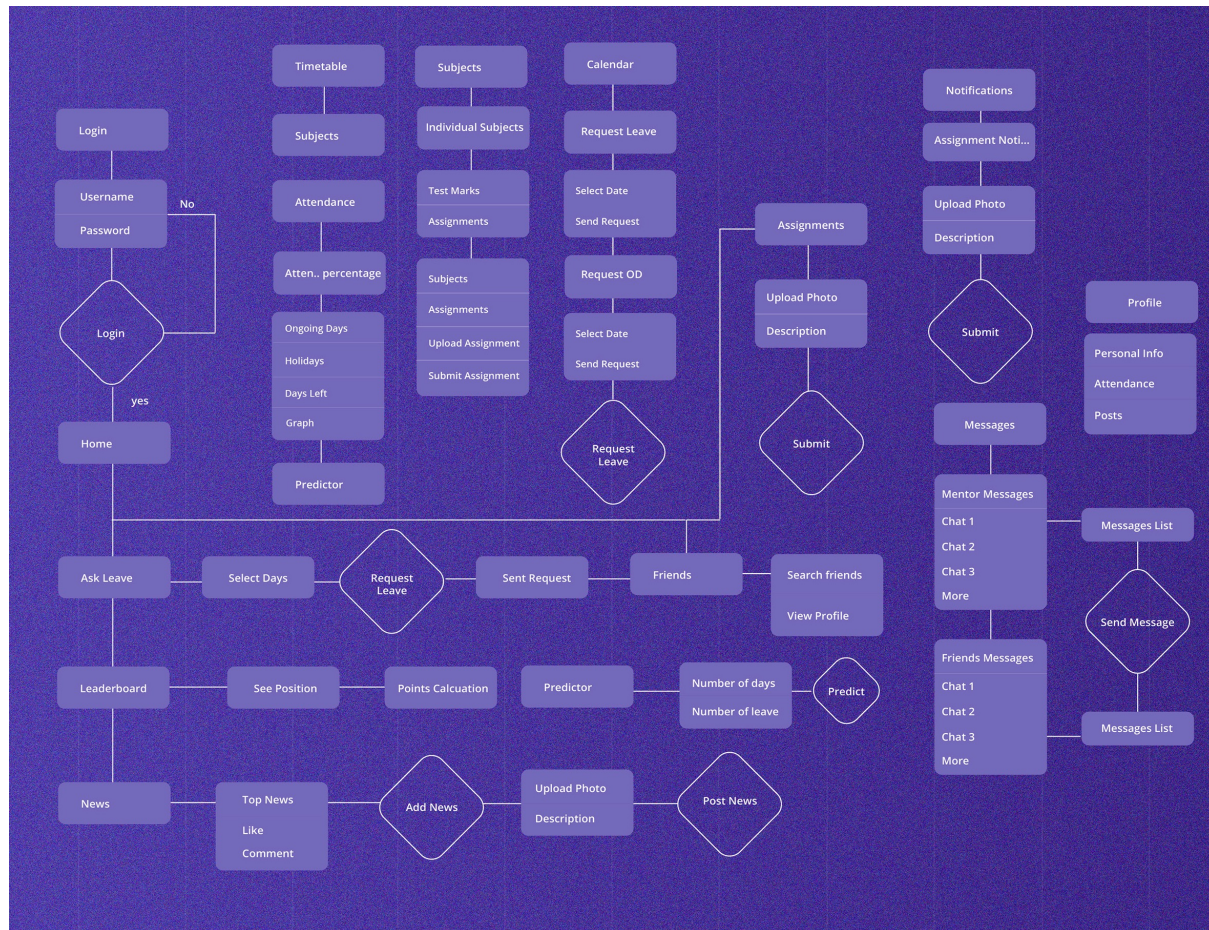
Login

Username

Password

No

Login

yes

Home

Timetable

Subjects

Attendance

Atten.. percentage

Ongoing Days

Holidays

Days Left

Graph

Predictor

Subjects

Individual Subjects

Test Marks

Assignments

Subjects

Assignments

Upload Assignment

Submit Assignment

Calendar

Request Leave

Select Date

Send Request

Request OD

Select Date

Send Request

Request Leave

Assignments

Upload Photo

Description

Submit

Notifications

Assignment Noti...

Upload Photo

Description

Submit

Profile

Personal Info

Attendance

Posts

Messages

Mentor Messages

Chat 1

Chat 2

Chat 3

More

Messages List

Send Message

Friends Messages

Chat 1

Chat 2

Chat 3

More

Messages List

Ask Leave

Select Days

Request Leave

Sent Request

Friends

Search friends

View Profile

Leaderboard

See Position

Points Calcuation

Predictor

Number of days

Number of leave

Predict

News

Top News

Like

Comment

Add News

Upload Photo

Description

Post News